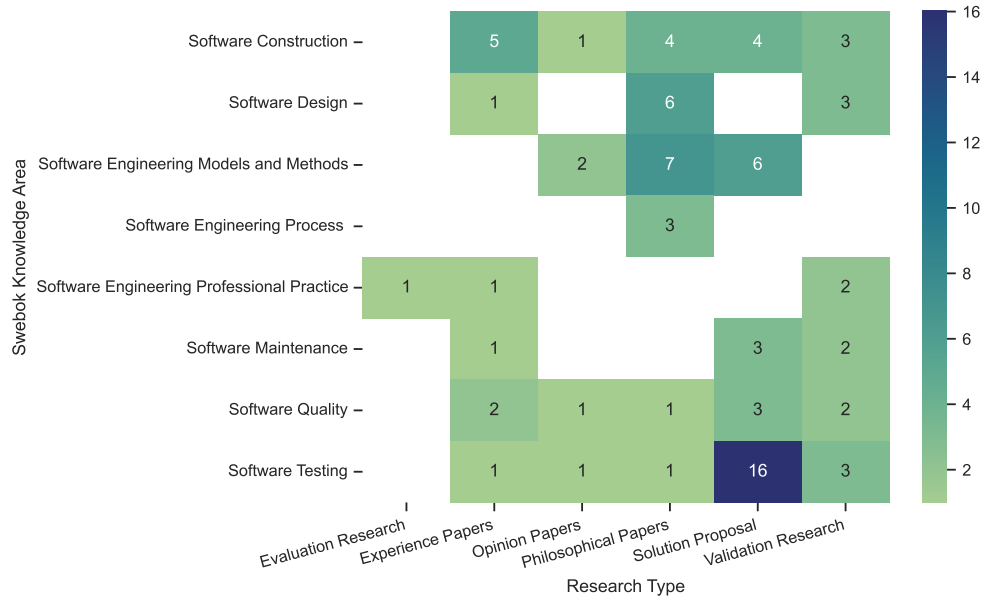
Swebok Knowledge Area

| | Evaluation Research | Experience Papers | Opinion Papers | Philosophical Papers | Solution Proposal | Validation Research |
|---|---|---|---|---|---|---|
| Software Construction | | 5 | 1 | 4 | 4 | 3 |
| Software Design | | 1 | | 6 | | 3 |
| Software Engineering Models and Methods | | | 2 | 7 | 6 | |
| Software Engineering Process | | | | 3 | | |
| Software Engineering Professional Practice | 1 | 1 | | | | 2 |
| Software Maintenance | | 1 | | | 3 | 2 |
| Software Quality | | 2 | 1 | 1 | 3 | 2 |
| Software Testing | | 1 | 1 | 1 | 16 | 3 |

Research Type

16
14
12
10
8
6
4
2